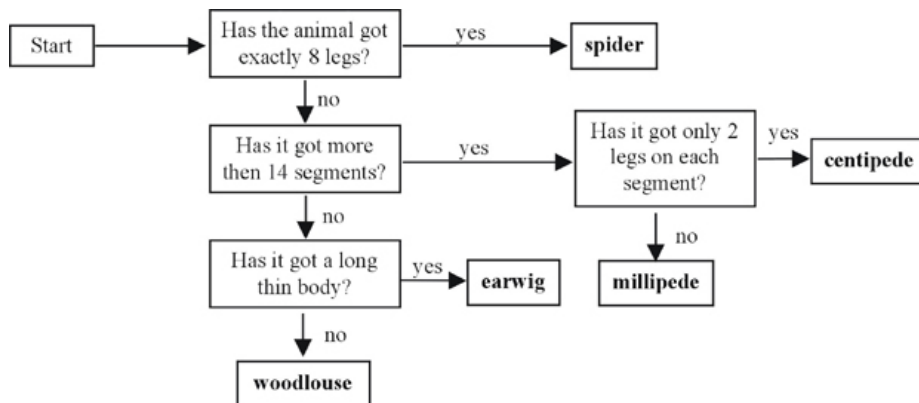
Start

Has the animal got exactly 8 legs?

yes

spider

no

Has it got more then 14 segments?

yes

Has it got only 2 legs on each segment?

yes

centipede

no

millipede

no

Has it got a long thin body?

yes

earwig

no

woodlouse